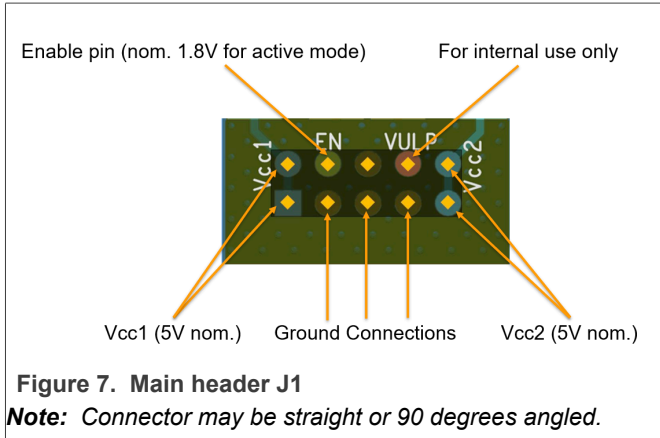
Enable pin (nom. 1.8V for active mode)

For internal use only

EN

VULP

Vcc1

Vcc2

Vcc1 (5V nom.)

Ground Connections

Vcc2 (5V nom.)

Figure 7. Main header J1

***Note:*** *Connector may be straight or 90 degrees angled.*